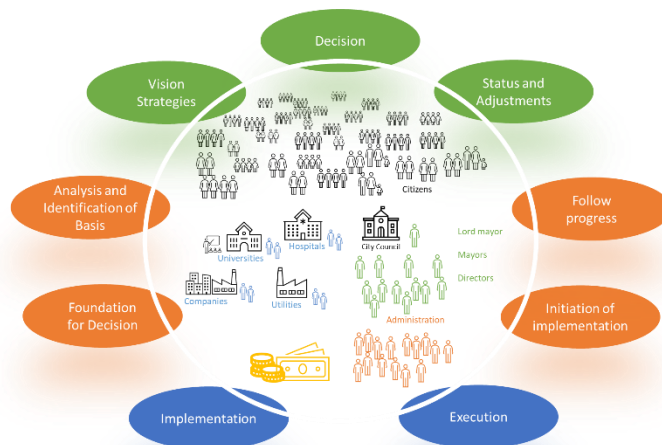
Decision

Vision
Strategies

Status and
Adjustments

Citizens

Analysis and
Identification of
Basis

Follow
progress

Universities

Hospitals

City Council

Lord mayor

Mayors

Directors

Companies

Utilities

Foundation
for Decision

Administration

Initiation of
implementation

Implementation

Execution